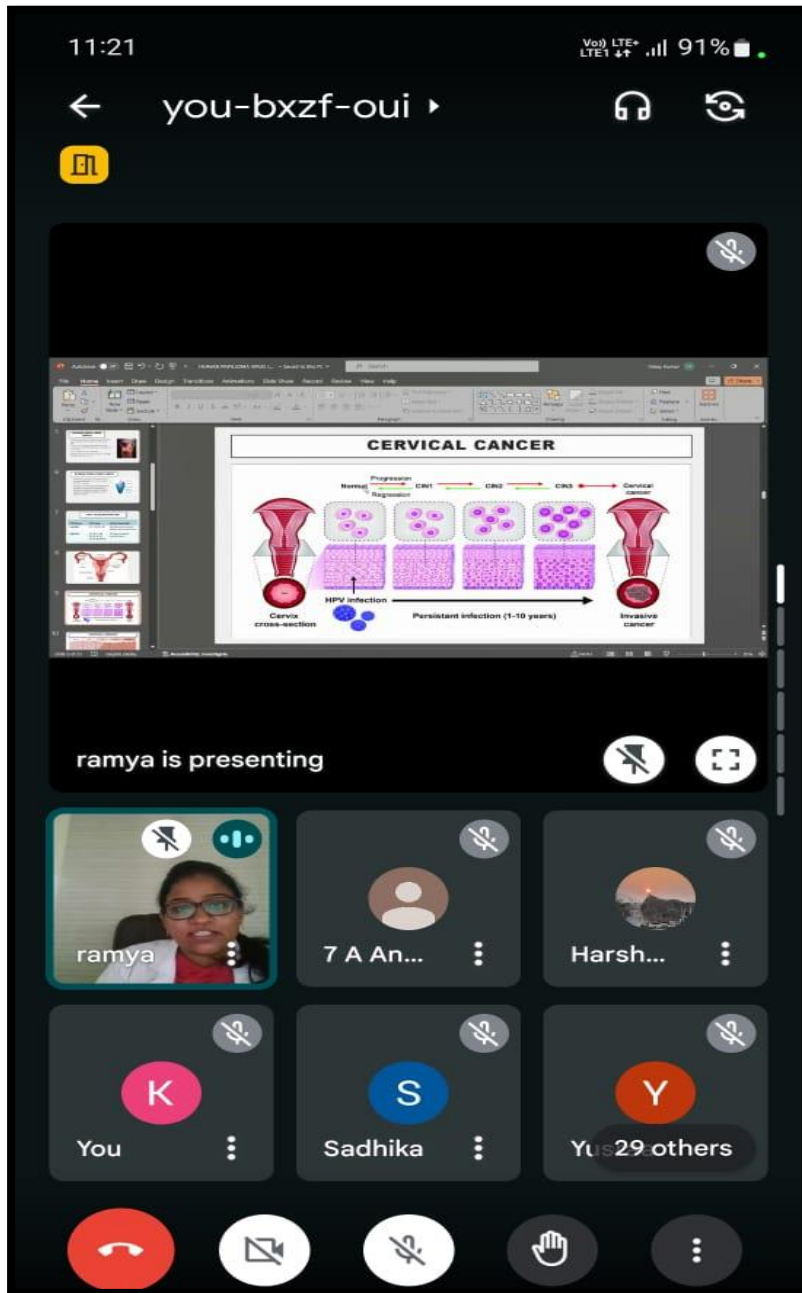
11:21

Vo) LTE+ LTE1 91%

you-bxzf-oui

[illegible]

File Home Insert Draw Design Transitions Animations Slide Show Record Review View Help

CERVICAL CANCER

Progression

Normal

Regression

CIN1

CIN2

CIN3

Cervical cancer

Cervix cross-section

HPV infection

Persistent infection (1-10 years)

Invasive cancer

ramya is presenting

ramya

7 A An...

Harsh...

K

You

S

Sadhika

Y

Yu 29 others